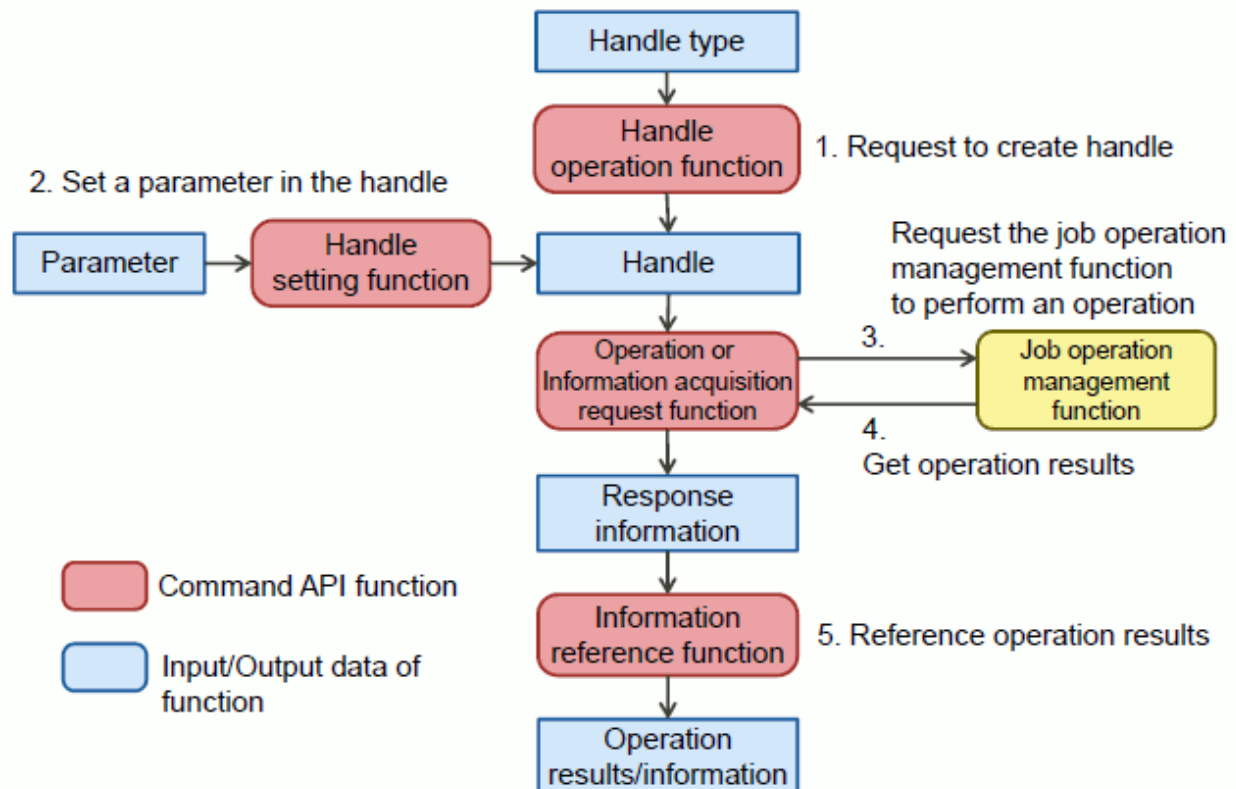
Handle type

Handle operation function

1. Request to create handle

2. Set a parameter in the handle

Parameter

Handle setting function

Handle

Request the job operation management function to perform an operation

3.

Operation or Information acquisition request function

Job operation management function

4.
Get operation results

Response information

Command API function

Input/Output data of function

Information reference function

5. Reference operation results

Operation results/information